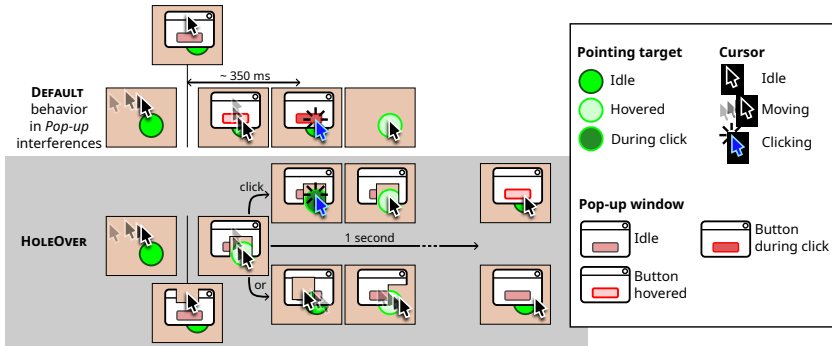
~ 350 ms

DEFAULT behavior in *Pop-up* interferences

click

HOLEOVER

1 second

or

**Pointing target**

Idle

Hovered

During click

**Cursor**

Idle

Moving

Clicking

**Pop-up window**

Idle

Button during click

Button hovered